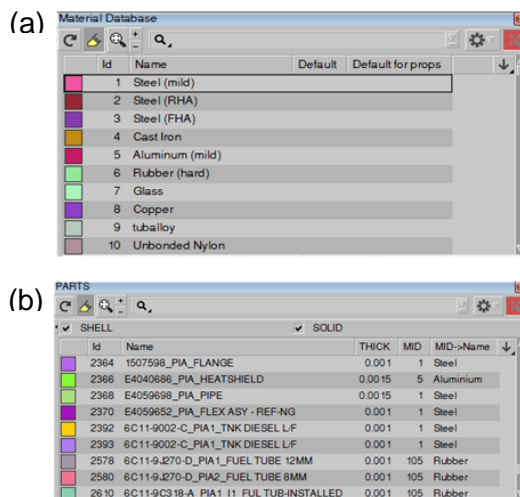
(a)

Material Database

| | Id | Name | Default | Default for props |
|---|---|---|---|---|
| | 1 | Steel (mild) | | |
| | 2 | Steel (RHA) | | |
| | 3 | Steel (FHA) | | |
| | 4 | Cast Iron | | |
| | 5 | Aluminum (mild) | | |
| | 6 | Rubber (hard) | | |
| | 7 | Glass | | |
| | 8 | Copper | | |
| | 9 | tuballoy | | |
| | 10 | Unbonded Nylon | | |

(b)

PARTS

SHELL SOLID

| | Id | Name | THICK | MID | MID->Name |
|---|---|---|---|---|---|
| | 2364 | 1507598_PIA_FLANGE | 0.001 | 1 | Steel |
| | 2366 | E4040686_PIA_HEATSHIELD | 0.0015 | 5 | Aluminium |
| | 2368 | E4059698_PIA_PIPE | 0.0015 | 1 | Steel |
| | 2370 | E4059652_PIA_FLEX ASY - REF-NG | 0.001 | 1 | Steel |
| | 2392 | 6C11-9002-C_PIA1_TNK DIESEL L/F | 0.001 | 1 | Steel |
| | 2393 | 6C11-9002-C_PIA1_TNK DIESEL L/F | 0.001 | 1 | Steel |
| | 2578 | 6C11-9J270-D_PIA1_FUEL TUBE 12MM | 0.001 | 105 | Rubber |
| | 2580 | 6C11-9J270-D_PIA2_FUEL TUBE 8MM | 0.001 | 105 | Rubber |
| | 2610 | 6C11-9C318-A_PIA1_I1_FUL TUB-INSTALLED | 0.001 | 105 | Rubber |